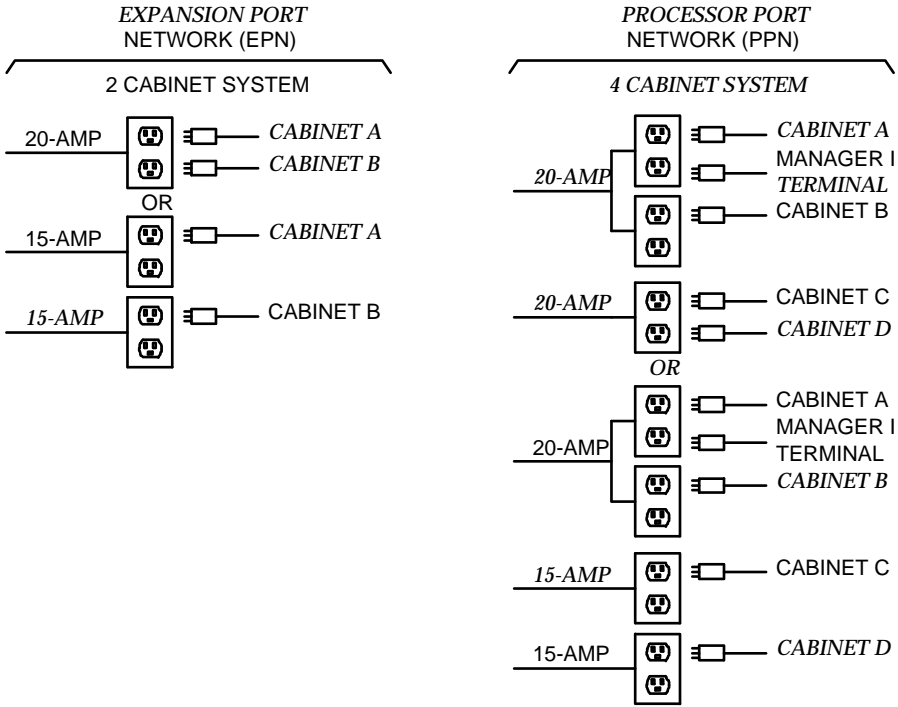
EXPANSION PORT
NETWORK (EPN)

2 CABINET SYSTEM

20-AMP CABINET A
CABINET B

OR

15-AMP CABINET A

15-AMP CABINET B

PROCESSOR PORT
NETWORK (PPN)

4 CABINET SYSTEM

CABINET A
20-AMP MANAGER I TERMINAL
CABINET B

20-AMP CABINET C
CABINET D

OR

CABINET A
20-AMP MANAGER I TERMINAL
CABINET B

15-AMP CABINET C

15-AMP CABINET D